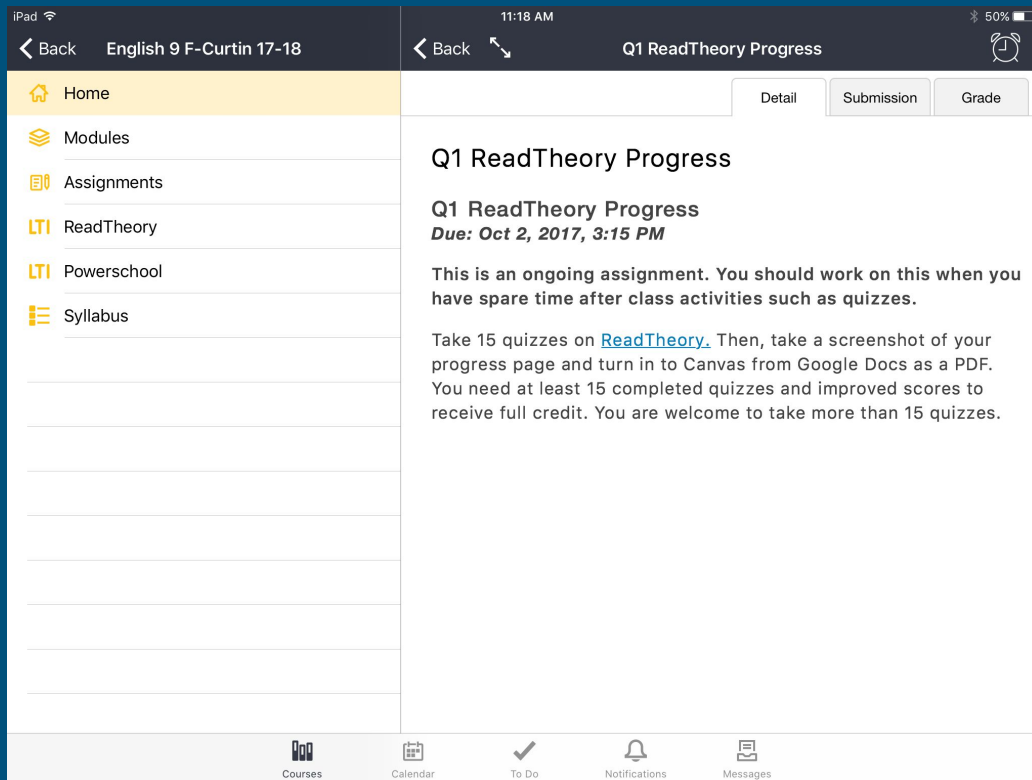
iPad
11:18 AM
50%

Back English 9 F-Curtin 17-18

Home
Modules
Assignments
LTI ReadTheory
LTI Powerschool
Syllabus

Back Q1 ReadTheory Progress

Detail
Submission
Grade

Q1 ReadTheory Progress

Q1 ReadTheory Progress
Due: Oct 2, 2017, 3:15 PM

This is an ongoing assignment. You should work on this when you have spare time after class activities such as quizzes.

Take 15 quizzes on ReadTheory. Then, take a screenshot of your progress page and turn in to Canvas from Google Docs as a PDF. You need at least 15 completed quizzes and improved scores to receive full credit. You are welcome to take more than 15 quizzes.

Courses
Calendar
To Do
Notifications
Messages